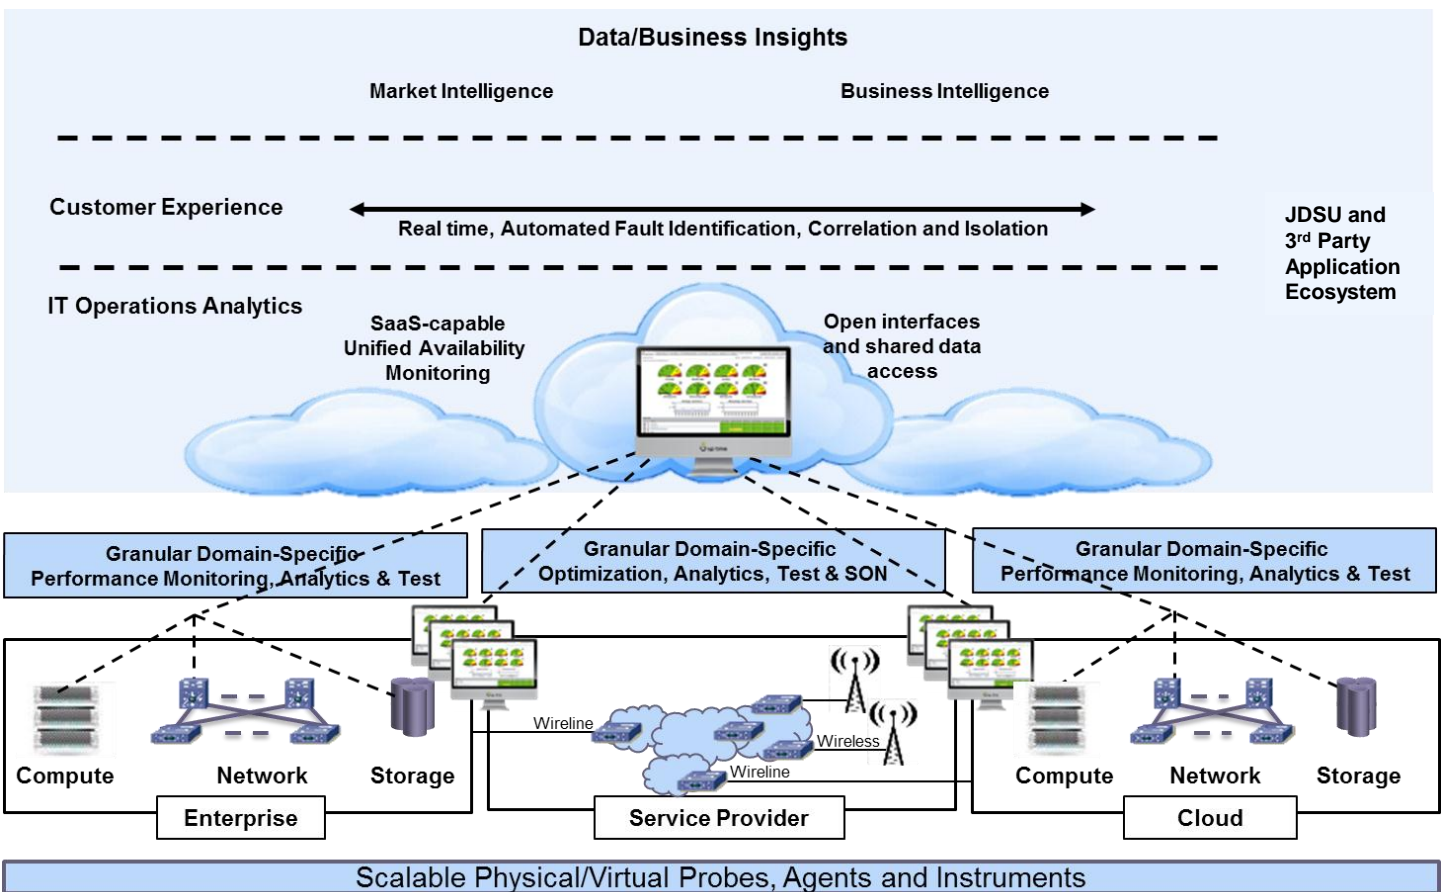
Data/Business Insights

Market Intelligence

Business Intelligence

Customer Experience

Real time, Automated Fault Identification, Correlation and Isolation

JDSU and 3$^{rd}$ Party Application Ecosystem

IT Operations Analytics

SaaS-capable Unified Availability Monitoring

Open interfaces and shared data access

Granular Domain-Specific Performance Monitoring, Analytics & Test

Granular Domain-Specific Optimization, Analytics, Test & SON

Granular Domain-Specific Performance Monitoring, Analytics & Test

Compute

Network

Storage

Enterprise

Wireline

Wireless

Wireline

Service Provider

Compute

Network

Storage

Cloud

Scalable Physical/Virtual Probes, Agents and Instruments